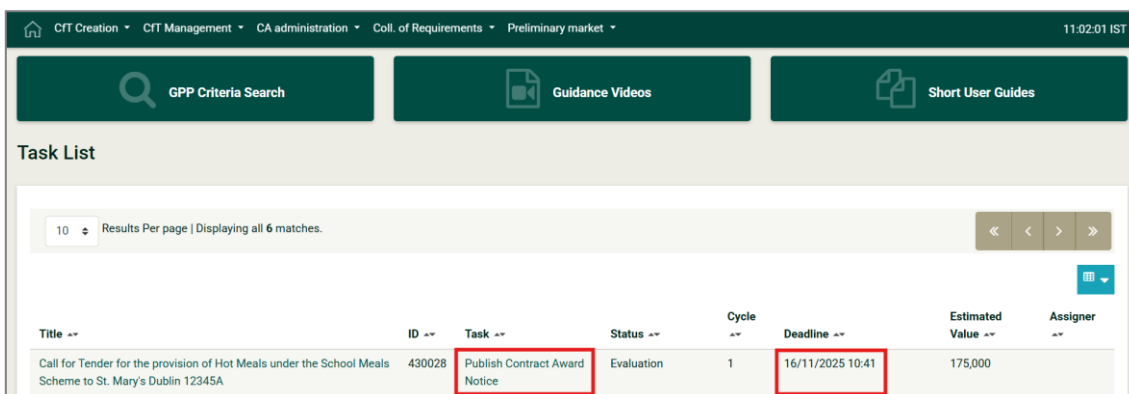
CfT Creation ▾ CfT Management ▾ CA administration ▾ Coll. of Requirements ▾ Preliminary market ▾ 11:02:01 IST

GPP Criteria Search

Guidance Videos

Short User Guides

Task List

10 Results Per page | Displaying all 6 matches.

| Title | ID | Task | Status | Cycle | Deadline | Estimated Value | Assigner |
|---|---|---|---|---|---|---|---|
| Call for Tender for the provision of Hot Meals under the School Meals Scheme to St. Mary's Dublin 12345A | 430028 | Publish Contract Award Notice | Evaluation | 1 | 16/11/2025 10:41 | 175,000 | |